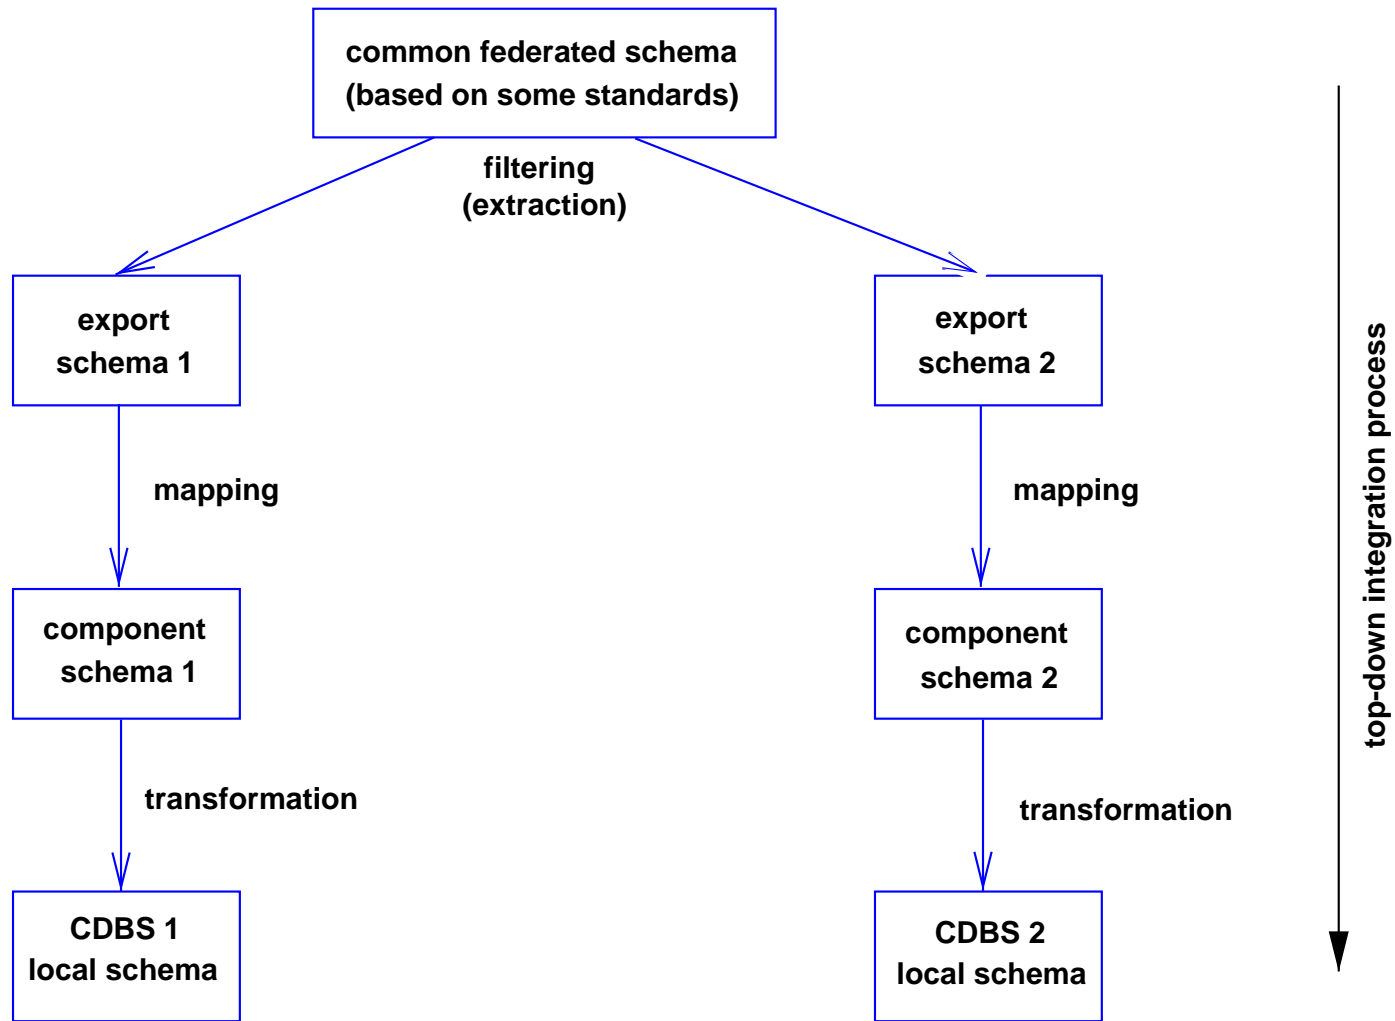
common federated schema
(based on some standards)

filtering
(extraction)

export
schema 1

export
schema 2

mapping

mapping

component
schema 1

component
schema 2

transformation

transformation

CDBS 1
local schema

CDBS 2
local schema

top-down integration process